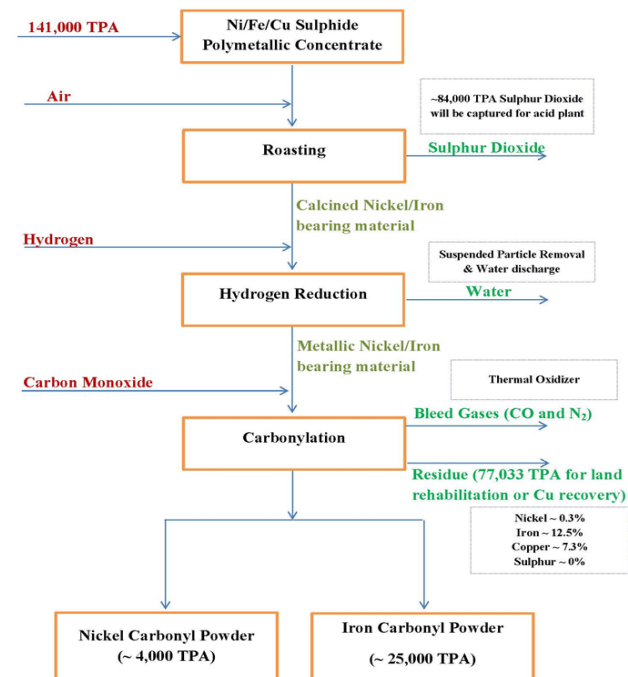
141,000 TPA

Ni/Fe/Cu Sulphide Polymetallic Concentrate

Air

~84,000 TPA Sulphur Dioxide will be captured for acid plant

Roasting

Sulphur Dioxide

Calcined Nickel/Iron bearing material

Hydrogen

Suspended Particle Removal & Water discharge

Hydrogen Reduction

Water

Metallic Nickel/Iron bearing material

Carbon Monoxide

Thermal Oxidizer

Bleed Gases (CO and $N_2$)

Carbonylation

Residue (77,033 TPA for land rehabilitation or Cu recovery)

Nickel ~ 0.3%
Iron ~ 12.5%
Copper ~ 7.3%
Sulphur ~ 0%

Nickel Carbonyl Powder (~ 4,000 TPA)

Iron Carbonyl Powder (~ 25,000 TPA)